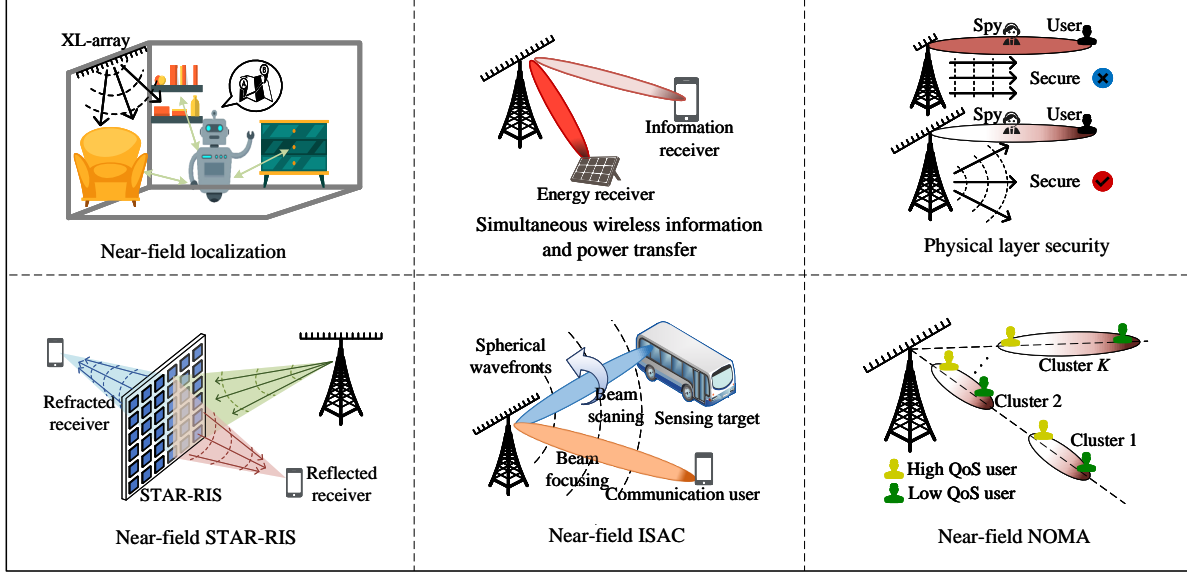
XL-array

Near-field localization

Information receiver

Energy receiver

Simultaneous wireless information and power transfer

Spy User

Secure

Spy User

Secure

Physical layer security

Refracted receiver

STAR-RIS

Reflected receiver

Near-field STAR-RIS

Spherical wavefronts

Beam scaning

Sensing target

Beam focusing

Communication user

Near-field ISAC

Cluster $K$

Cluster 2

Cluster 1

High QoS user

Low QoS user

Near-field NOMA